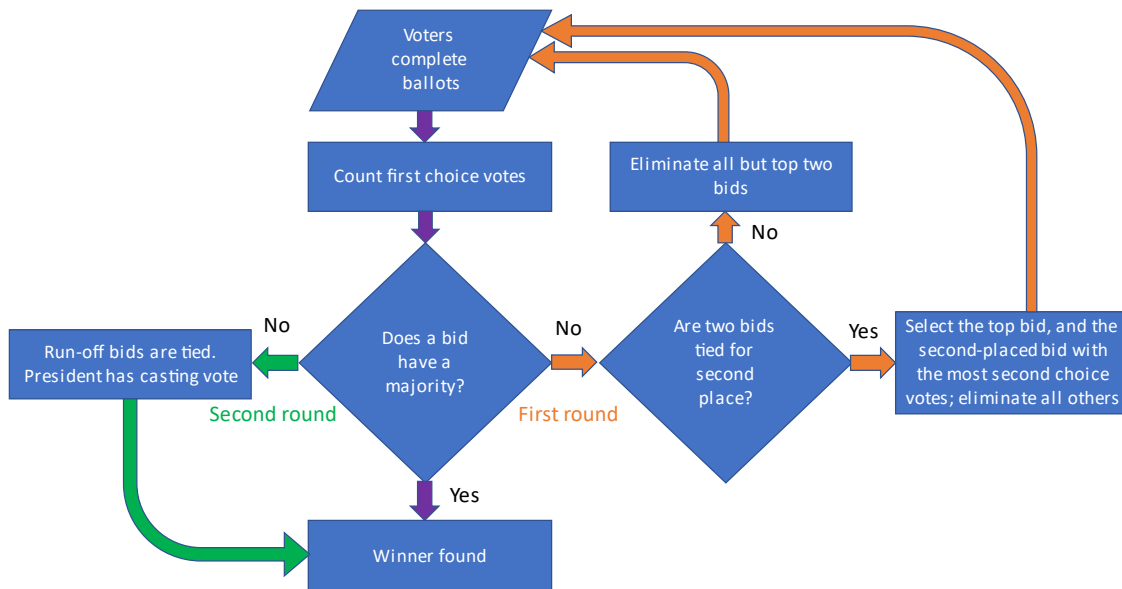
Voters complete ballots

Count first choice votes

Eliminate all but top two bids

No

No

Run-off bids are tied. President has casting vote

Second round

Does a bid have a majority?

No

First round

Are two bids tied for second place?

Yes

Select the top bid, and the second-placed bid with the most second choice votes; eliminate all others

Yes

Winner found